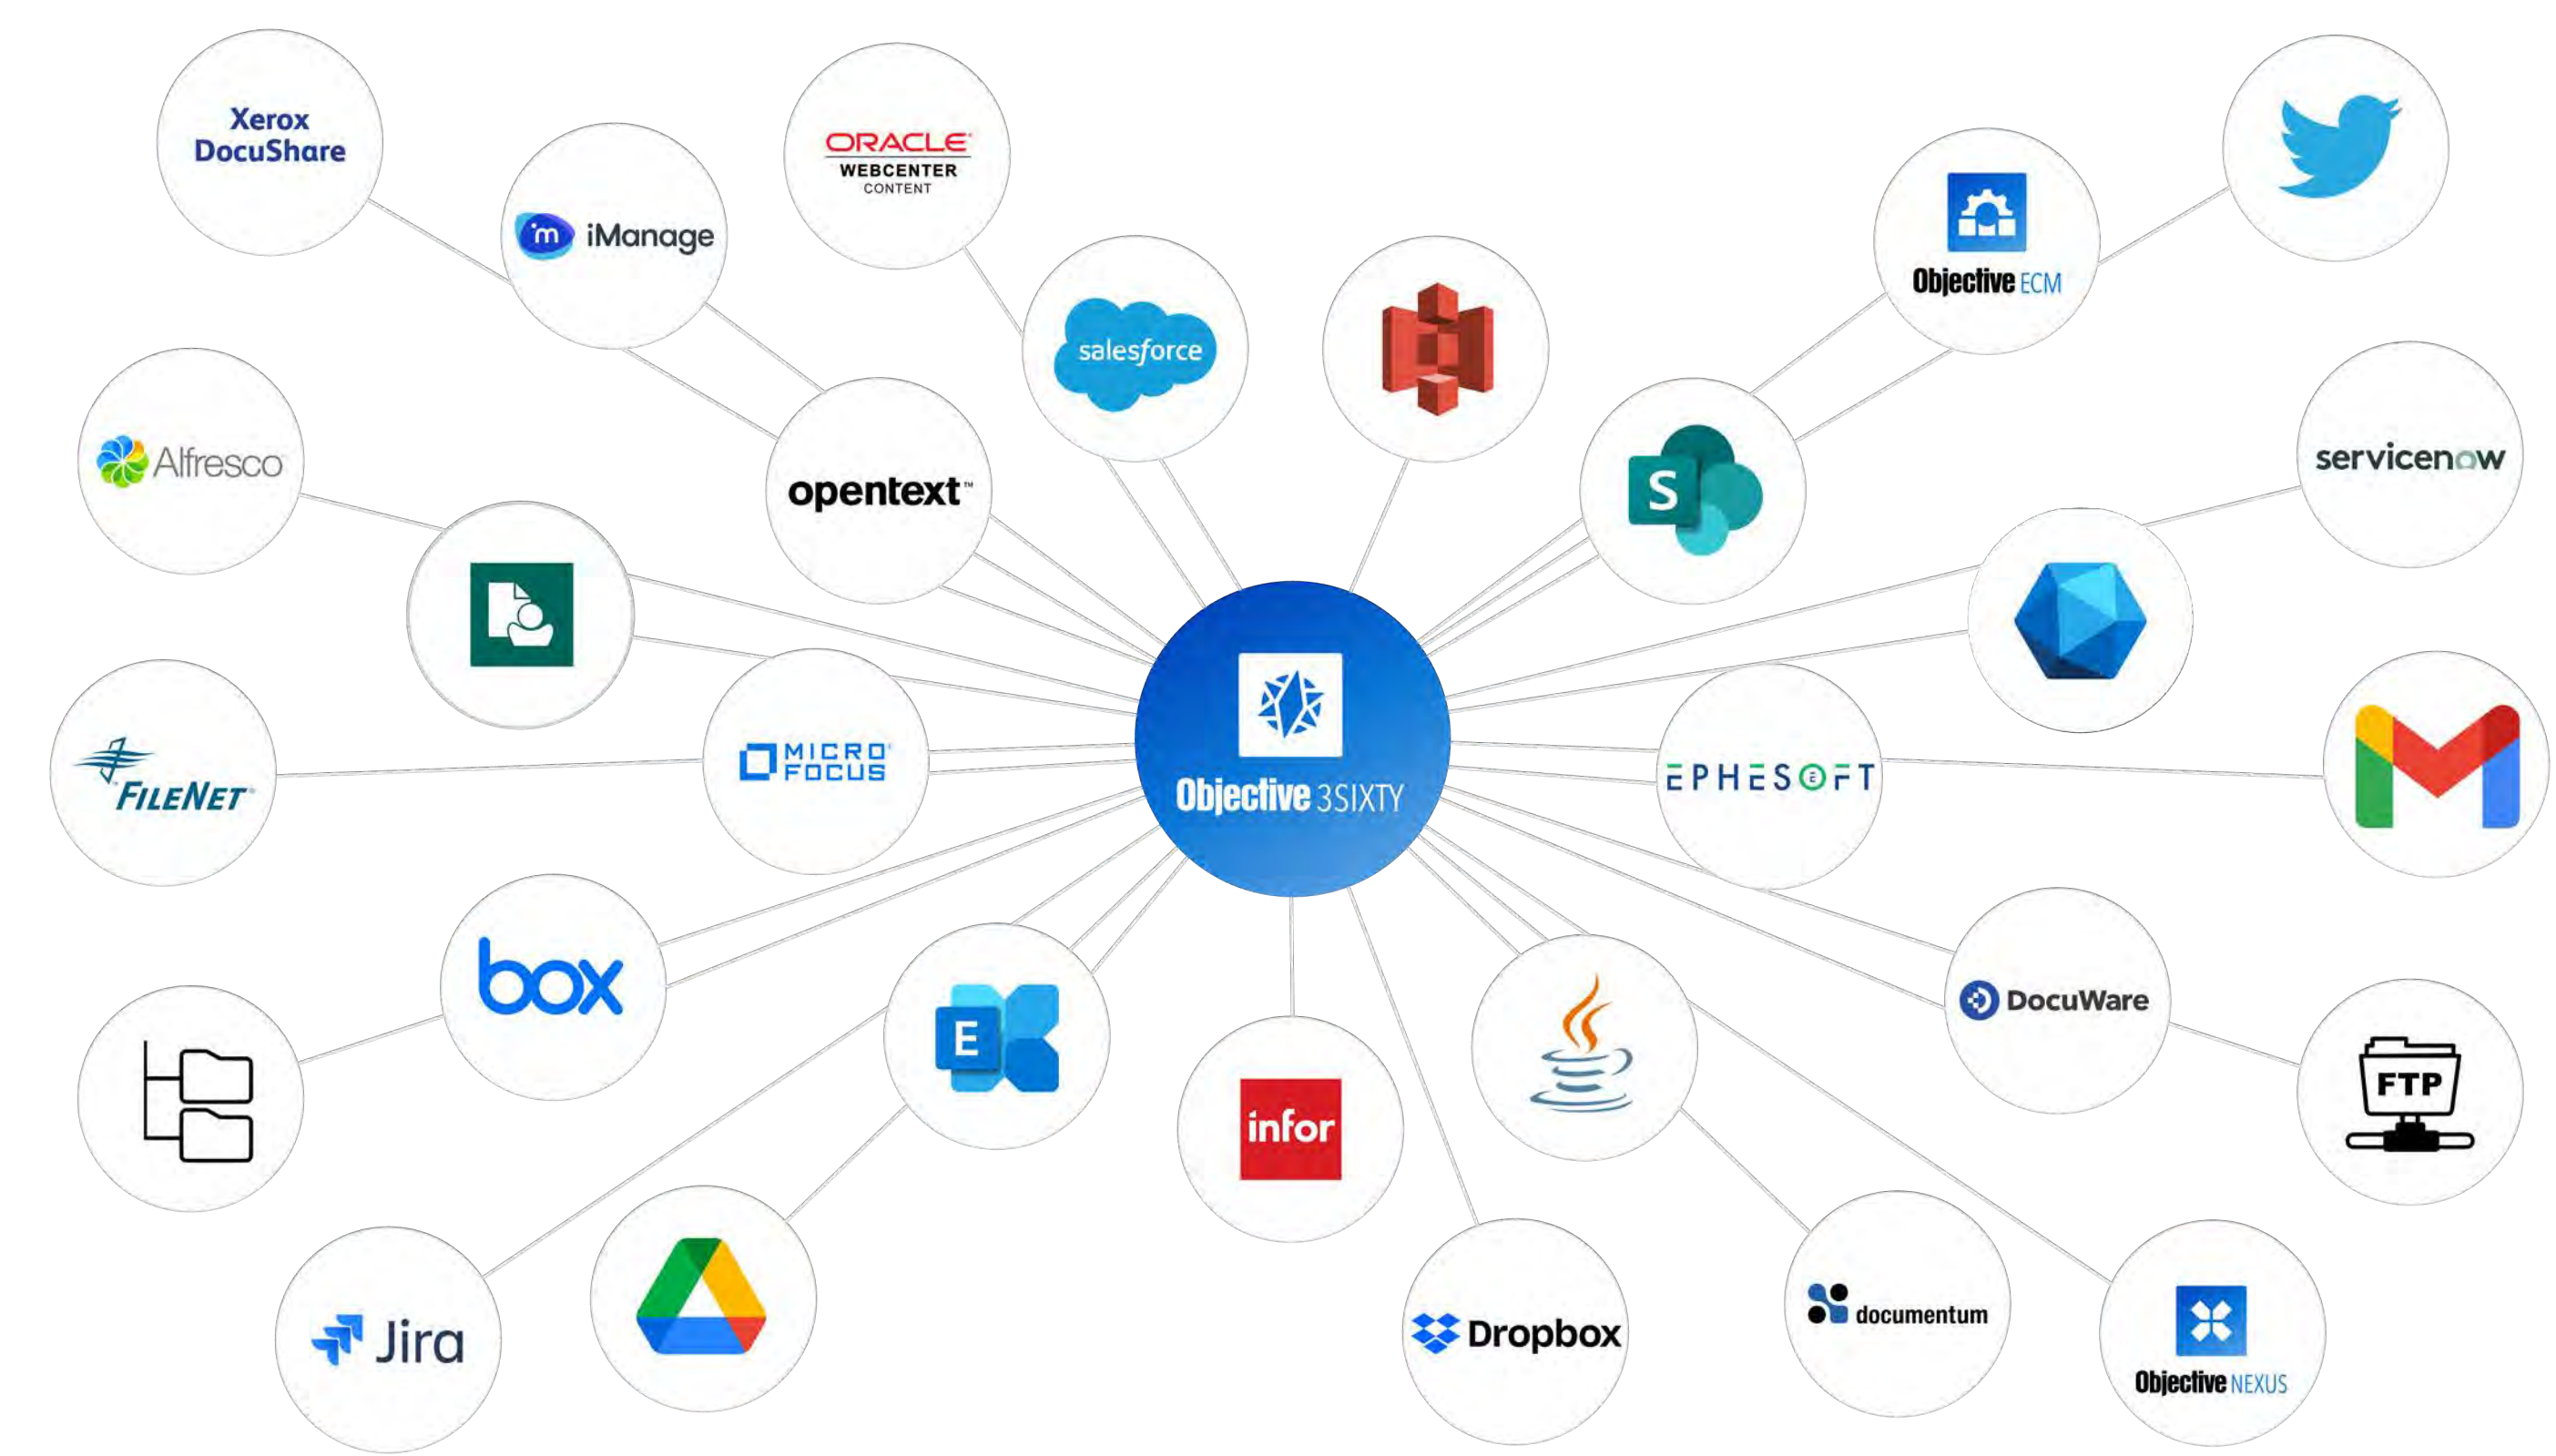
Xerox DocuShare

iManage

ORACLE WEBCENTER CONTENT

salesforce

Objective ECM

Alfresco

opentext

servicenow

S

FileNet

MICRO FOCUS

Objective 3SIXTY

EPHESOFT

box

E

infor

DocuWare

FTP

Jira

Dropbox

documentum

Objective NEXUS